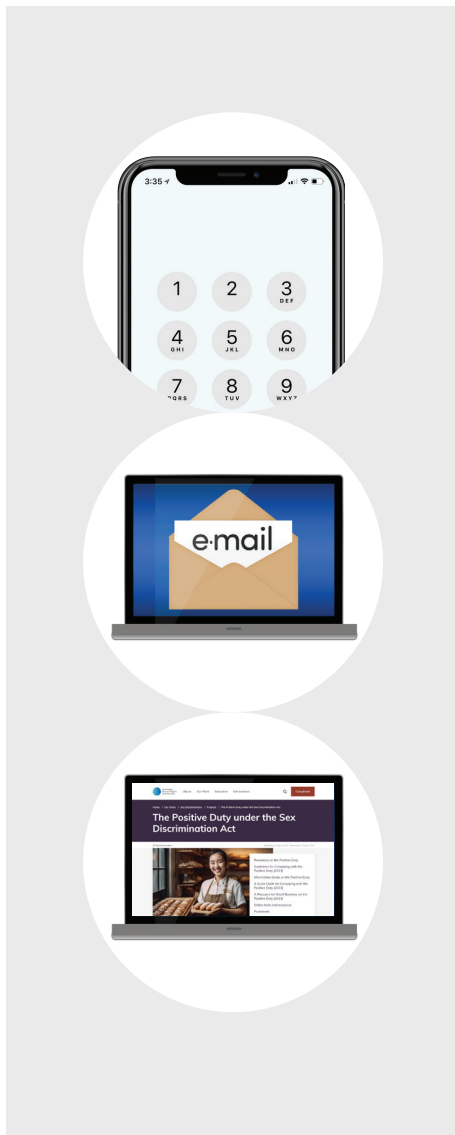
3:35

1

2
ABC

3
DEF

4
GHI

5
JKL

6
MNO

7
PQRS

8
TUV

9
WXYZ

e·mail

About Our Work Education Get involved

Complaints

The Positive Duty under the Sex Discrimination Act

Resources on the Positive Duty
Guidelines for Complying with the Positive Duty (2023)
Information Guide on the Positive Duty
A Guide Guide for Complying with the Positive Duty (2023)
A Resource for Small Business on the Positive Duty (2023)
Online Hub Information
Factsheets